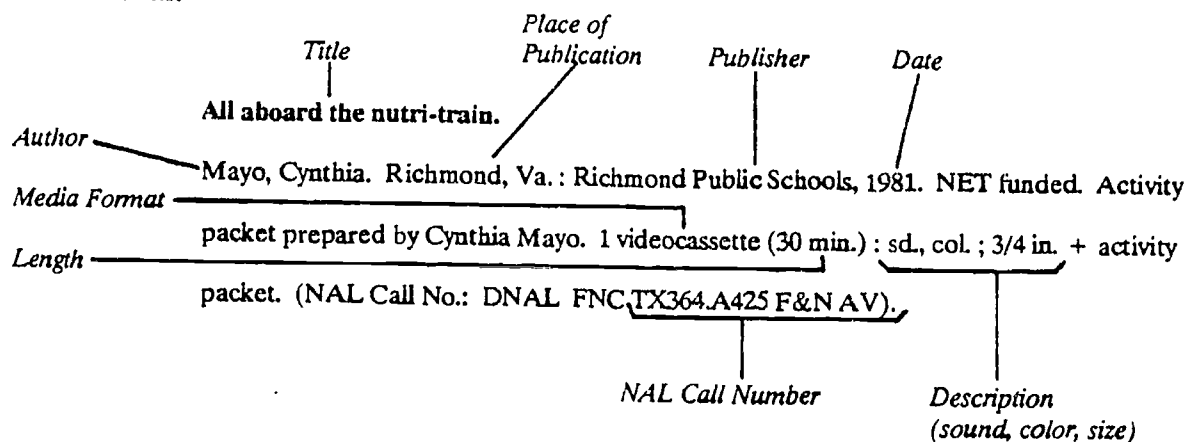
Place of Publication

Title

Publisher

Date

All aboard the nutri-train.

Author

Mayo, Cynthia. Richmond, Va.: Richmond Public Schools, 1981. NET funded. Activity

Media Format

packet prepared by Cynthia Mayo. 1 videocassette (30 min.) : sd., col. ; 3/4 in. + activity

Length

packet. (NAL Call No.: DNAL FNC TX364.A425 F&N AV).

NAL Call Number

Description (sound, color, size)